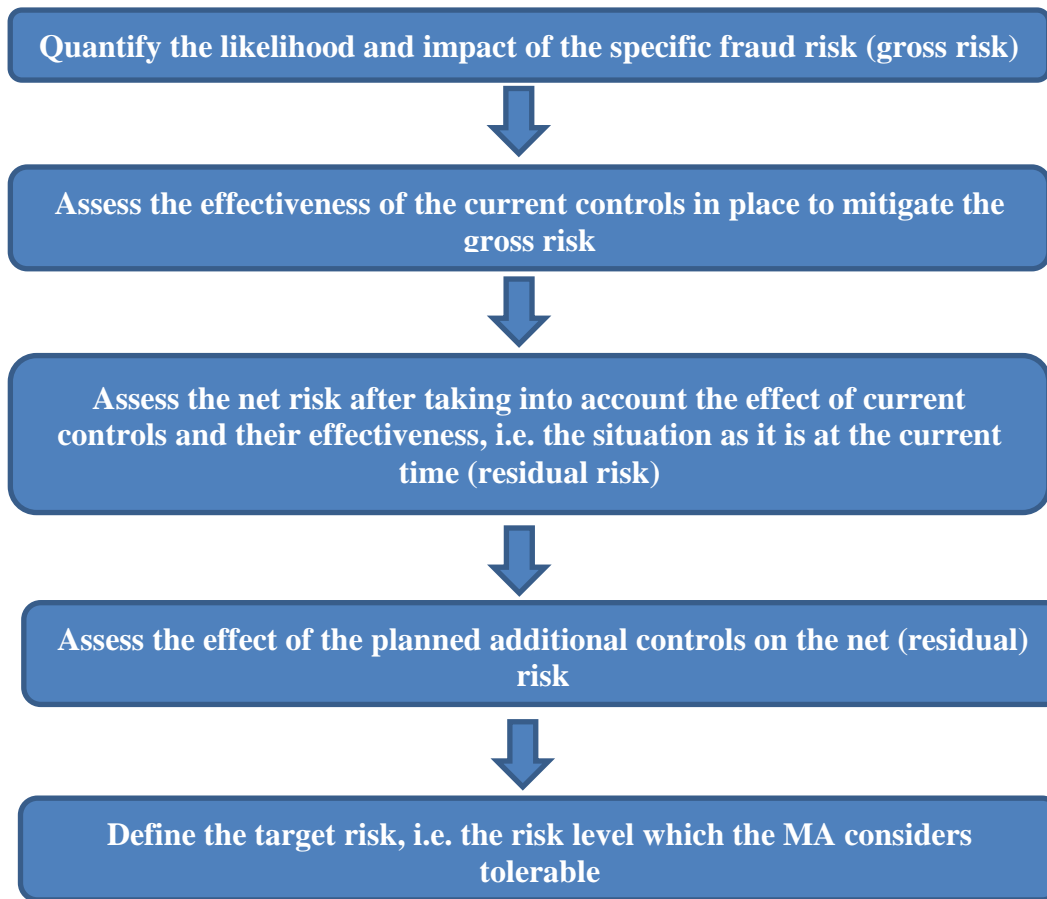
Quantify the likelihood and impact of the specific fraud risk (gross risk)

Assess the effectiveness of the current controls in place to mitigate the gross risk

Assess the net risk after taking into account the effect of current controls and their effectiveness, i.e. the situation as it is at the current time (residual risk)

Assess the effect of the planned additional controls on the net (residual) risk

Define the target risk, i.e. the risk level which the MA considers tolerable